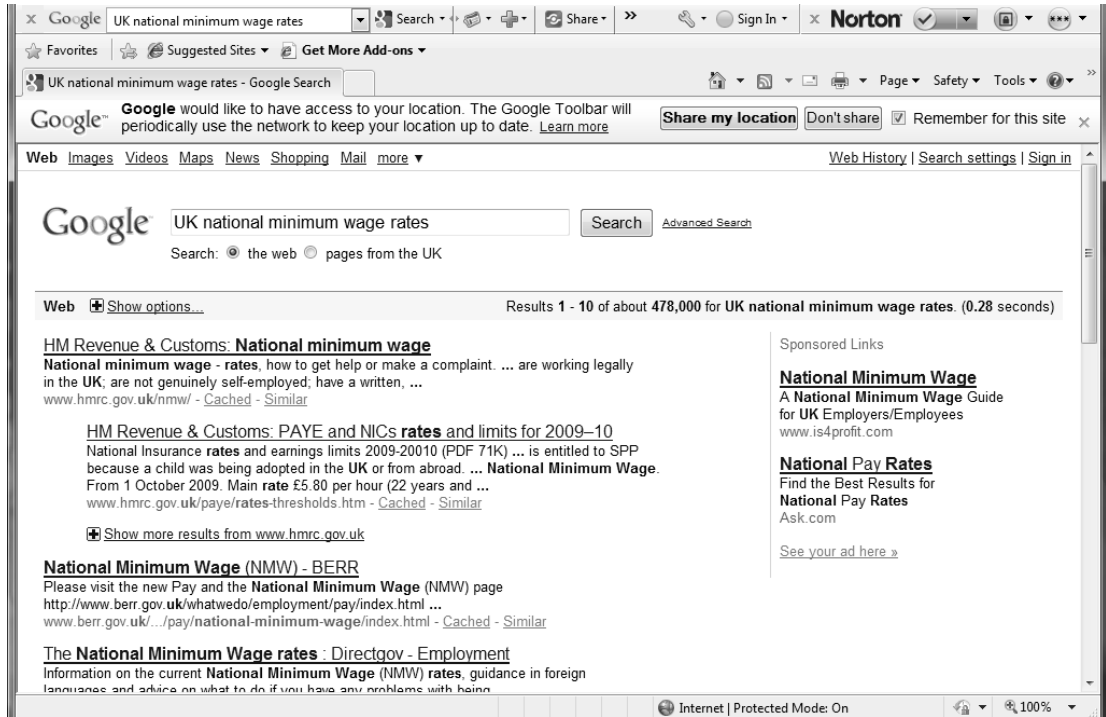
× Google UK national minimum wage rates Search ▾ Share ▾ » Sign In ▾ × Norton

Favorites Suggested Sites ▾ Get More Add-ons ▾

UK national minimum wage rates - Google Search

Page ▾ Safety ▾ Tools ▾

Google Google would like to have access to your location. The Google Toolbar will periodically use the network to keep your location up to date. Learn more Share my location Don't share Remember for this site ×

Web Images Videos Maps News Shopping Mail more ▾ Web History | Search settings | Sign in

Google UK national minimum wage rates Search Advanced Search

Search: the web pages from the UK

Web Show options... Results 1 - 10 of about 478,000 for UK national minimum wage rates. (0.28 seconds)

HM Revenue & Customs: National minimum wage
National minimum wage - rates, how to get help or make a complaint. ... are working legally in the UK; are not genuinely self-employed; have a written, ...
www.hmrc.gov.uk/nmw/ - Cached - Similar

HM Revenue & Customs: PAYE and NICs rates and limits for 2009–10
National Insurance rates and earnings limits 2009-20010 (PDF 71K) ... is entitled to SPP because a child was being adopted in the UK or from abroad. ... National Minimum Wage. From 1 October 2009. Main rate £5.80 per hour (22 years and ...
www.hmrc.gov.uk/paye/rates-thresholds.htm - Cached - Similar

Show more results from www.hmrc.gov.uk

National Minimum Wage (NMW) - BERR
Please visit the new Pay and the National Minimum Wage (NMW) page http://www.berr.gov.uk/whatwedo/employment/pay/index.html ...
www.berr.gov.uk/.../pay/national-minimum-wage/index.html - Cached - Similar

The National Minimum Wage rates : Directgov - Employment
Information on the current National Minimum Wage (NMW) rates, guidance in foreign languages and advice on what to do if you have any problems with being

Sponsored Links

National Minimum Wage
A National Minimum Wage Guide for UK Employers/Employees
www.is4profit.com

National Pay Rates
Find the Best Results for National Pay Rates
Ask.com

See your ad here »

Internet | Protected Mode: On 100%